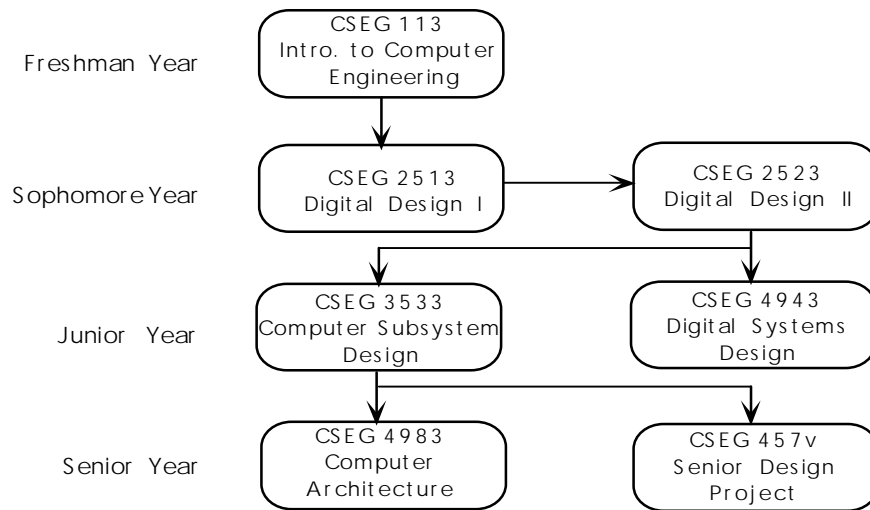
Freshman Year

CSEG 113
Intro. to Computer Engineering

Sophomore Year

CSEG 2513
Digital Design I

CSEG 2523
Digital Design II

Junior Year

CSEG 3533
Computer Subsystem Design

CSEG 4943
Digital Systems Design

Senior Year

CSEG 4983
Computer Architecture

CSEG 457v
Senior Design Project